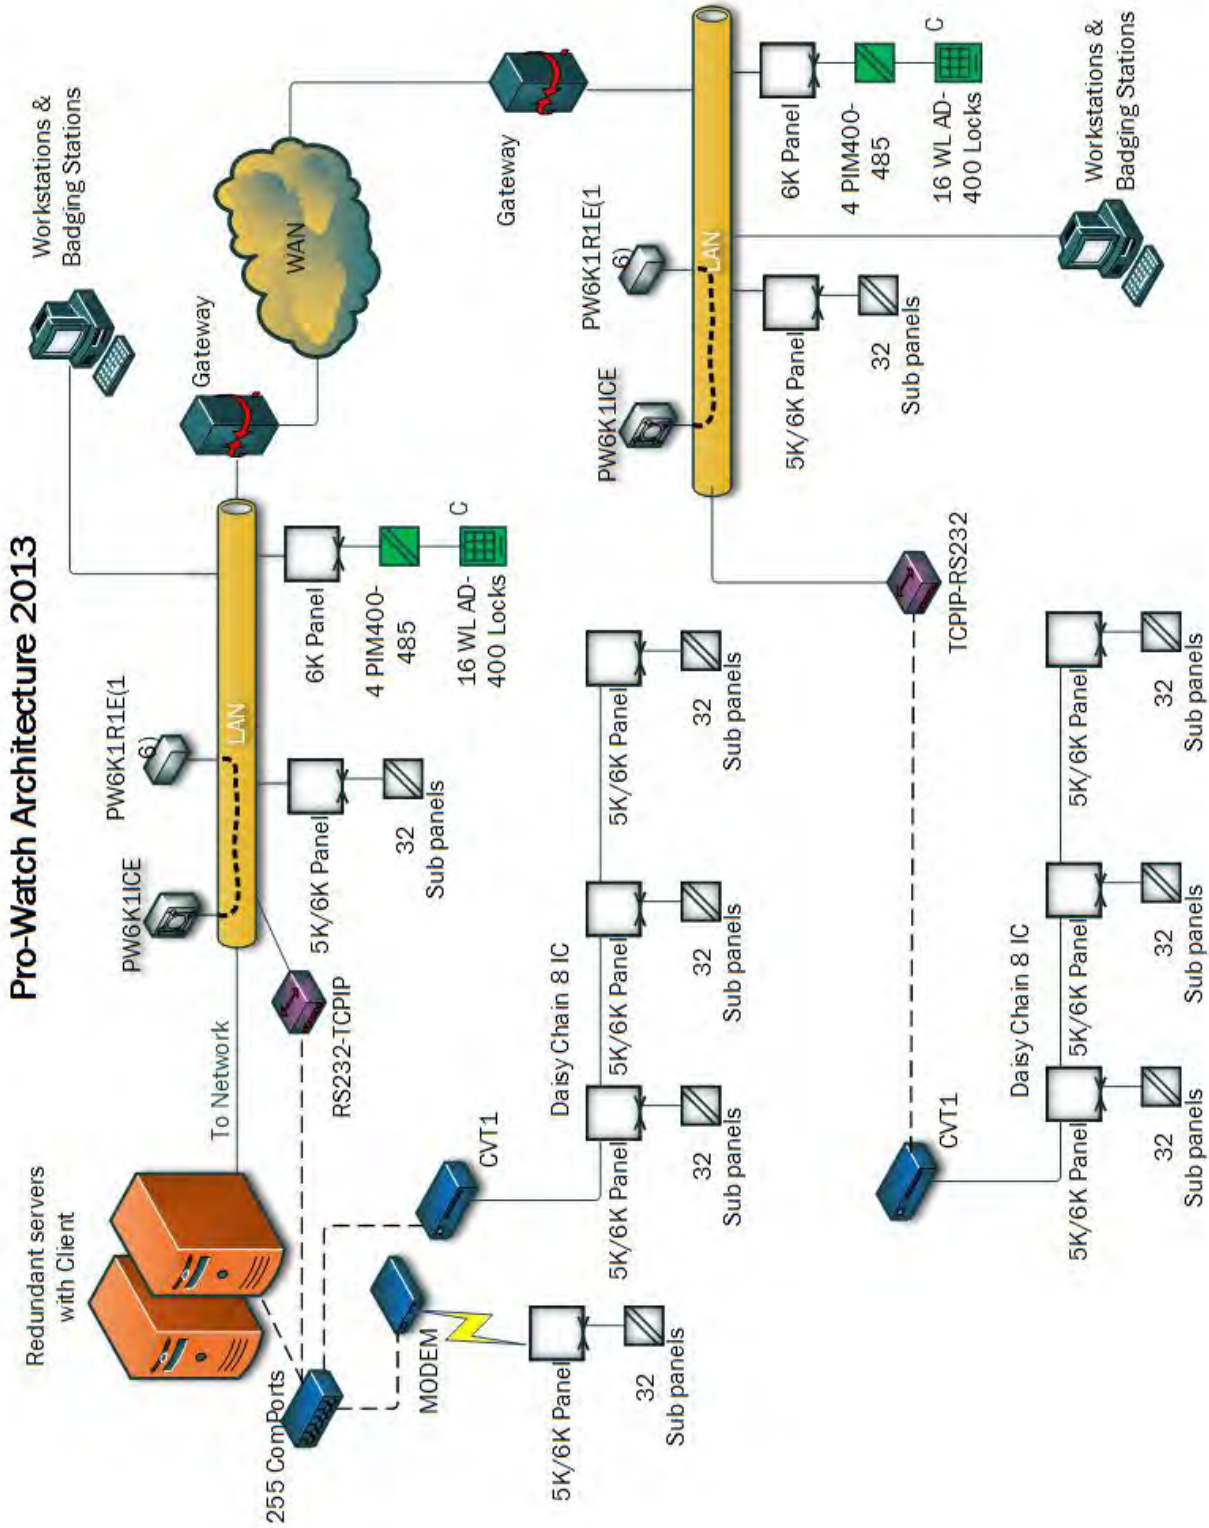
Pro-Watch Architecture 2013

Redundant servers with Client

To Network

255 ComPorts

MODEM

5K/6K Panel

32 Sub panels

RS232-TCPIP

CVT1

Daisy Chain 8 IC

5K/6K Panel

32 Sub panels

5K/6K Panel

32 Sub panels

5K/6K Panel

32 Sub panels

PW6K1ICE

PW6K1R1E(1 6)

LAN

5K/6K Panel

32 Sub panels

6K Panel

4 PIM400-485

16 WL AD-400 Locks

C

Gateway

Workstations & Badging Stations

WAN

Gateway

PW6K1ICE

PW6K1R1E(1 6)

LAN

5K/6K Panel

32 Sub panels

6K Panel

4 PIM400-485

16 WL AD-400 Locks

C

Workstations & Badging Stations

TCPIP-RS232

CVT1

Daisy Chain 8 IC

5K/6K Panel

32 Sub panels

5K/6K Panel

32 Sub panels

5K/6K Panel

32 Sub panels